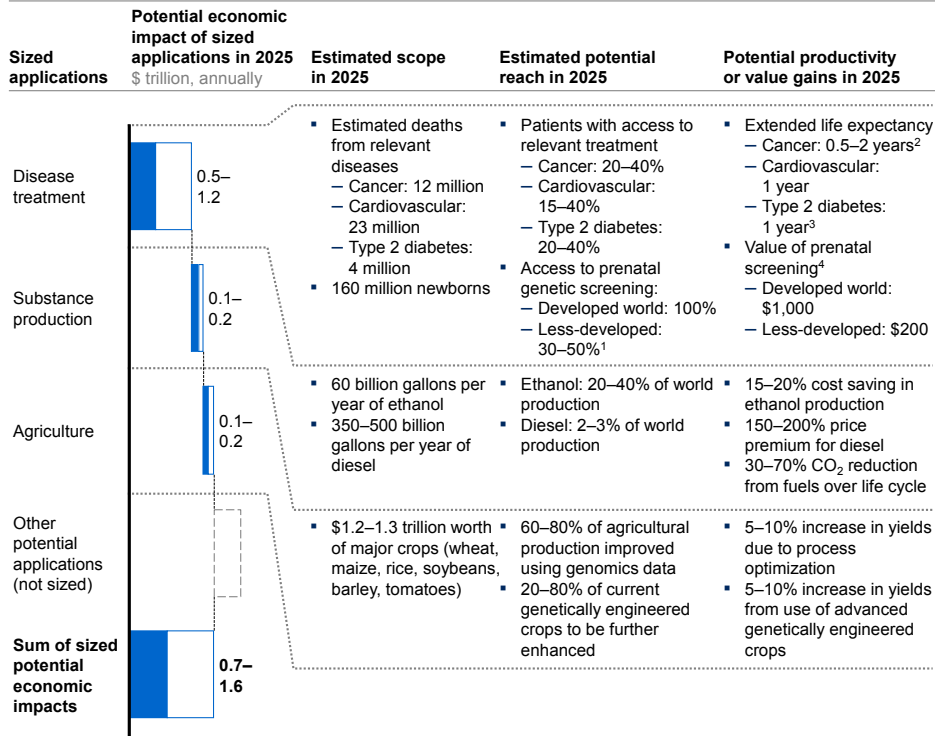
| Sized applications | Potential economic impact of sized applications in 2025 \$ trillion, annually | Estimated scope in 2025 | Estimated potential reach in 2025 | Potential productivity or value gains in 2025 |
|---|---|---|---|---|
| Disease treatment | 0.5–1.2 | ▪ Estimated deaths from relevant diseases – Cancer: 12 million – Cardiovascular: 23 million – Type 2 diabetes: 4 million ▪ 160 million newborns | ▪ Patients with access to relevant treatment – Cancer: 20–40% – Cardiovascular: 15–40% – Type 2 diabetes: 20–40% ▪ Access to prenatal genetic screening: – Developed world: 100% – Less-developed: 30–50%$^1$ | ▪ Extended life expectancy – Cancer: 0.5–2 years$^2$ – Cardiovascular: 1 year – Type 2 diabetes: 1 year$^3$ ▪ Value of prenatal screening$^4$ – Developed world: \$1,000 – Less-developed: \$200 |
| Substance production | 0.1–0.2 | ▪ 60 billion gallons per year of ethanol ▪ 350–500 billion gallons per year of diesel | ▪ Ethanol: 20–40% of world production ▪ Diesel: 2–3% of world production | ▪ 15–20% cost saving in ethanol production ▪ 150–200% price premium for diesel ▪ 30–70% $CO_2$ reduction from fuels over life cycle |
| Agriculture | 0.1–0.2 | ▪ \$1.2–1.3 trillion worth of major crops (wheat, maize, rice, soybeans, barley, tomatoes) | ▪ 60–80% of agricultural production improved using genomics data ▪ 20–80% of current genetically engineered crops to be further enhanced | ▪ 5–10% increase in yields due to process optimization ▪ 5–10% increase in yields from use of advanced genetically engineered crops |
| Other potential applications (not sized) | | | | |
| **Sum of sized potential economic impacts** | **0.7–1.6** | | | |